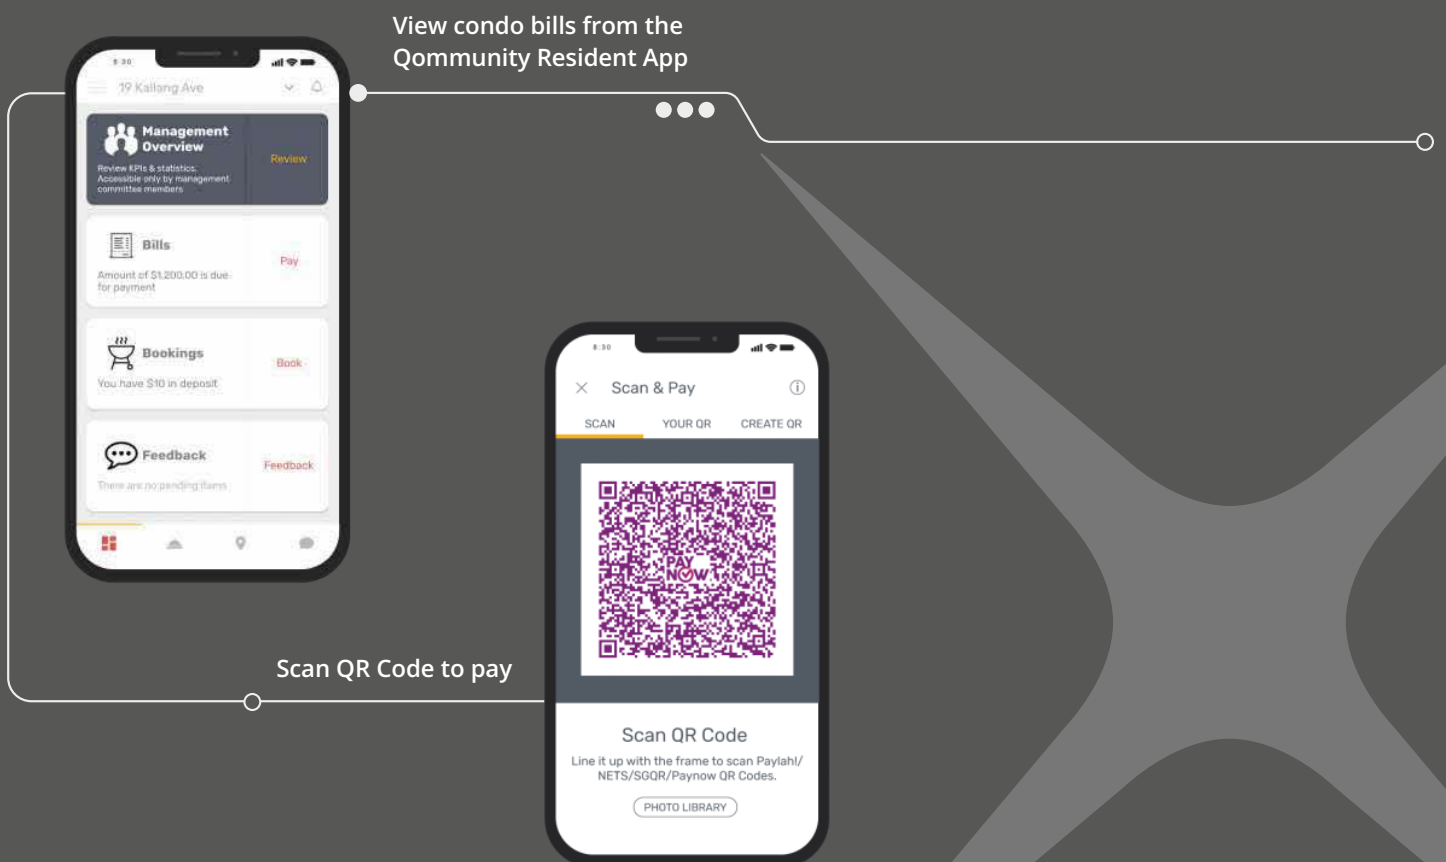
View condo bills from the Qommunity Resident App

8:30

19 Kallang Ave

Management Overview

Review KPIs & statistics. Accessible only by management committee members

Review

Bills

Amount of $1,200.00 is due for payment

Pay

Bookings

You have $10 in deposit

Book

Feedback

There are no pending items

Feedback

Scan QR Code to pay

8:30

Scan & Pay

SCAN

YOUR QR

CREATE QR

PAY NOW

Scan QR Code

Line it up with the frame to scan Paylah!/ NETS/SGQR/Paynow QR Codes.

PHOTO LIBRARY